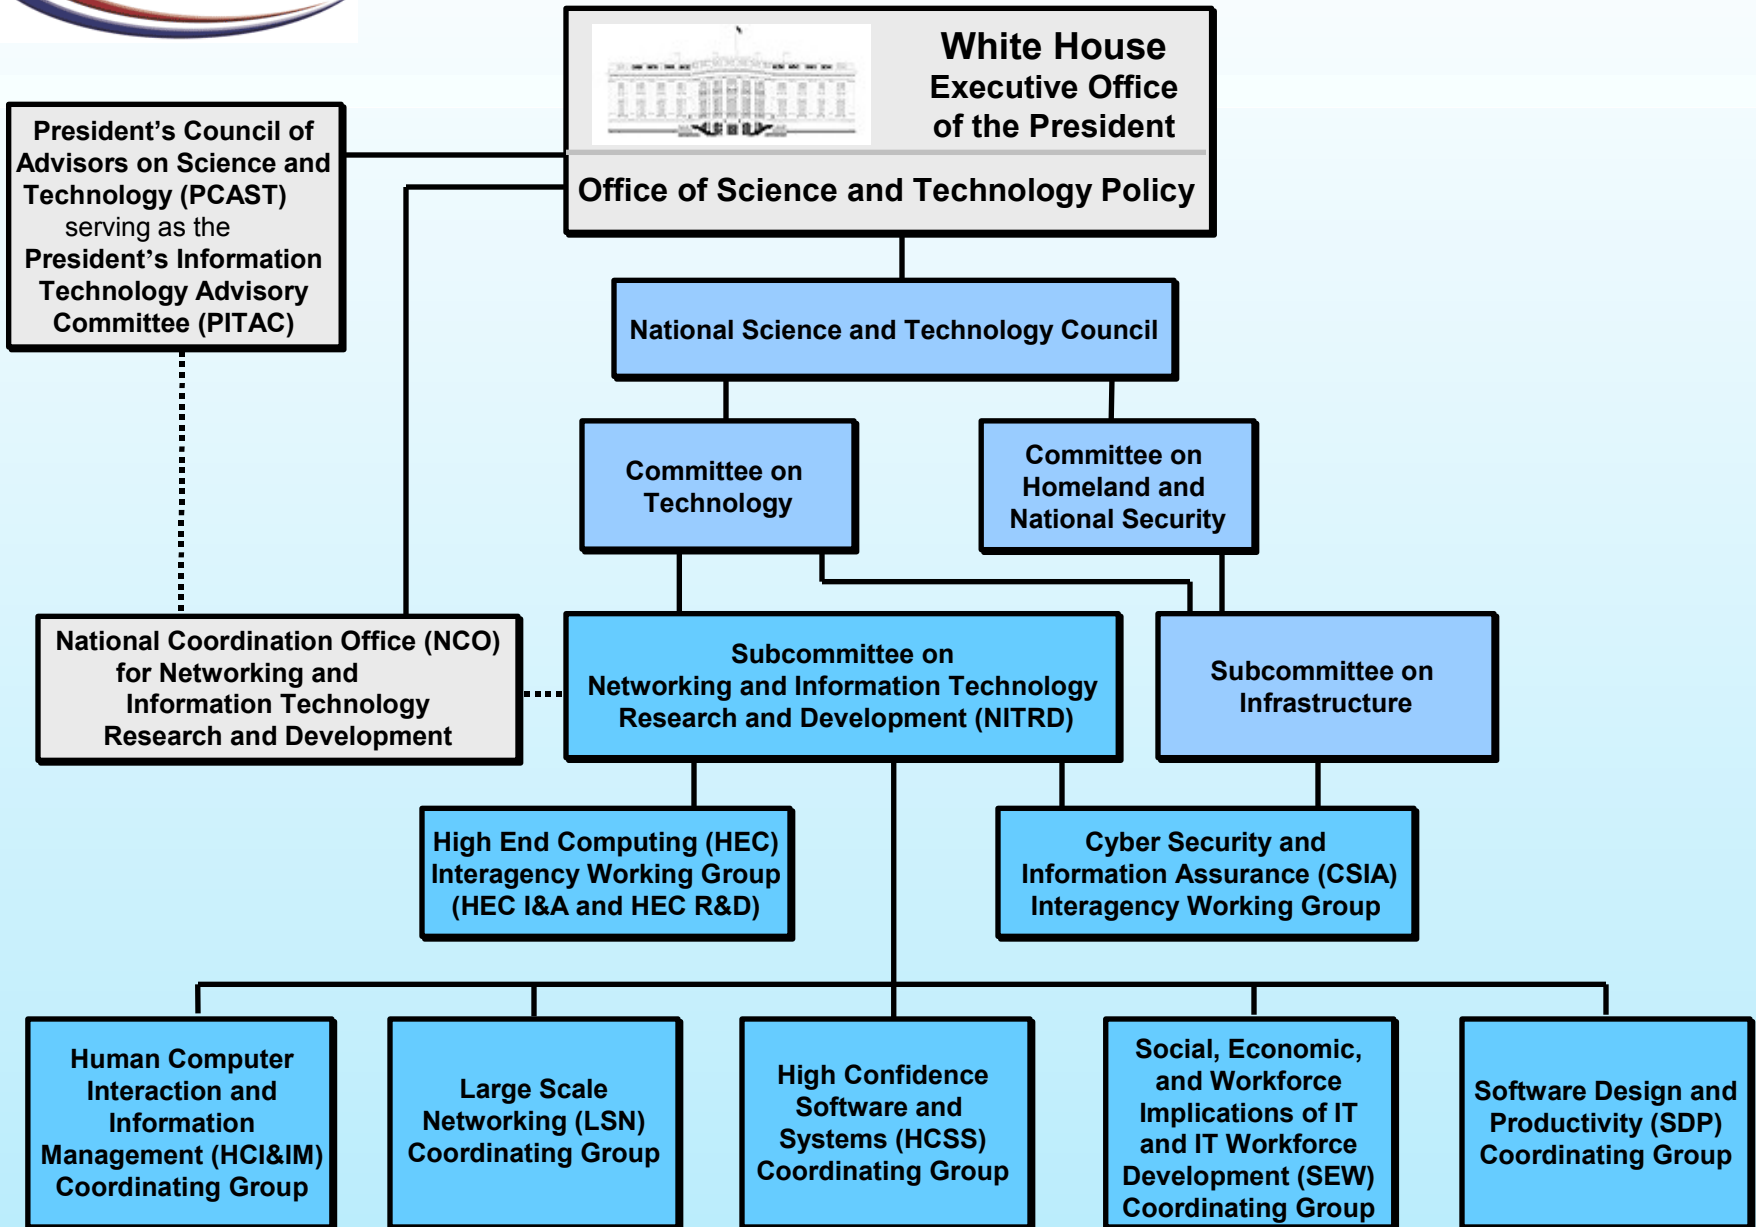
White House
Executive Office
of the President

Office of Science and Technology Policy

President's Council of Advisors on Science and Technology (PCAST)
serving as the
President's Information Technology Advisory Committee (PITAC)

National Science and Technology Council

Committee on Technology

Committee on Homeland and National Security

National Coordination Office (NCO) for Networking and Information Technology Research and Development

Subcommittee on Networking and Information Technology Research and Development (NITRD)

Subcommittee on Infrastructure

High End Computing (HEC) Interagency Working Group (HEC I&A and HEC R&D)

Cyber Security and Information Assurance (CSIA) Interagency Working Group

Human Computer Interaction and Information Management (HCI&IM) Coordinating Group

Large Scale Networking (LSN) Coordinating Group

High Confidence Software and Systems (HCSS) Coordinating Group

Social, Economic, and Workforce Implications of IT and IT Workforce Development (SEW) Coordinating Group

Software Design and Productivity (SDP) Coordinating Group